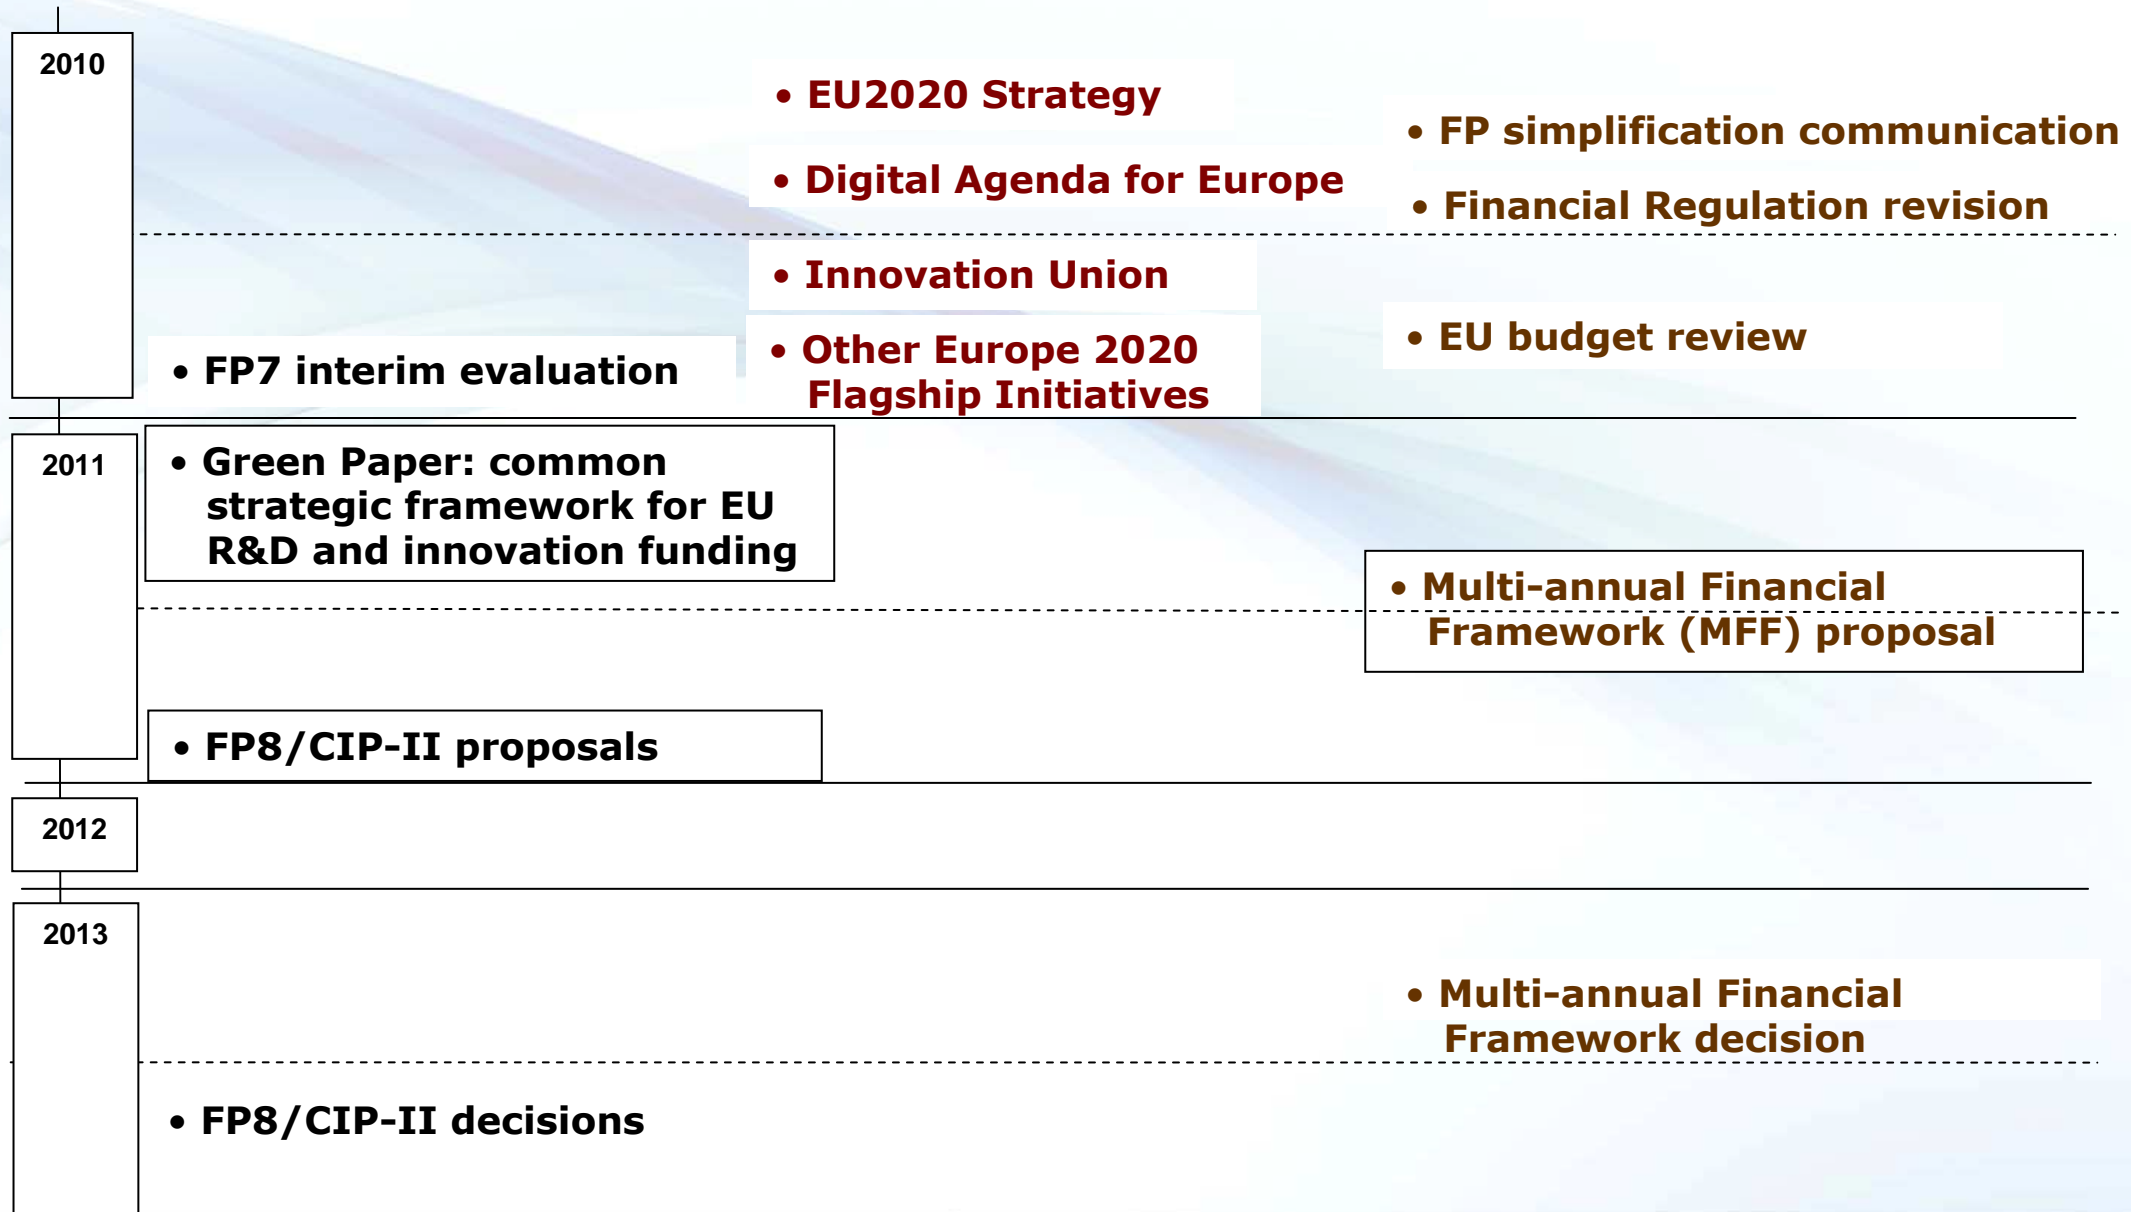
2010

• EU2020 Strategy

• FP simplification communication

• Digital Agenda for Europe

• Financial Regulation revision

• Innovation Union

• EU budget review

• FP7 interim evaluation

• Other Europe 2020 Flagship Initiatives

2011

• Green Paper: common strategic framework for EU R&D and innovation funding

• Multi-annual Financial Framework (MFF) proposal

• FP8/CIP-II proposals

2012

2013

• Multi-annual Financial Framework decision

• FP8/CIP-II decisions